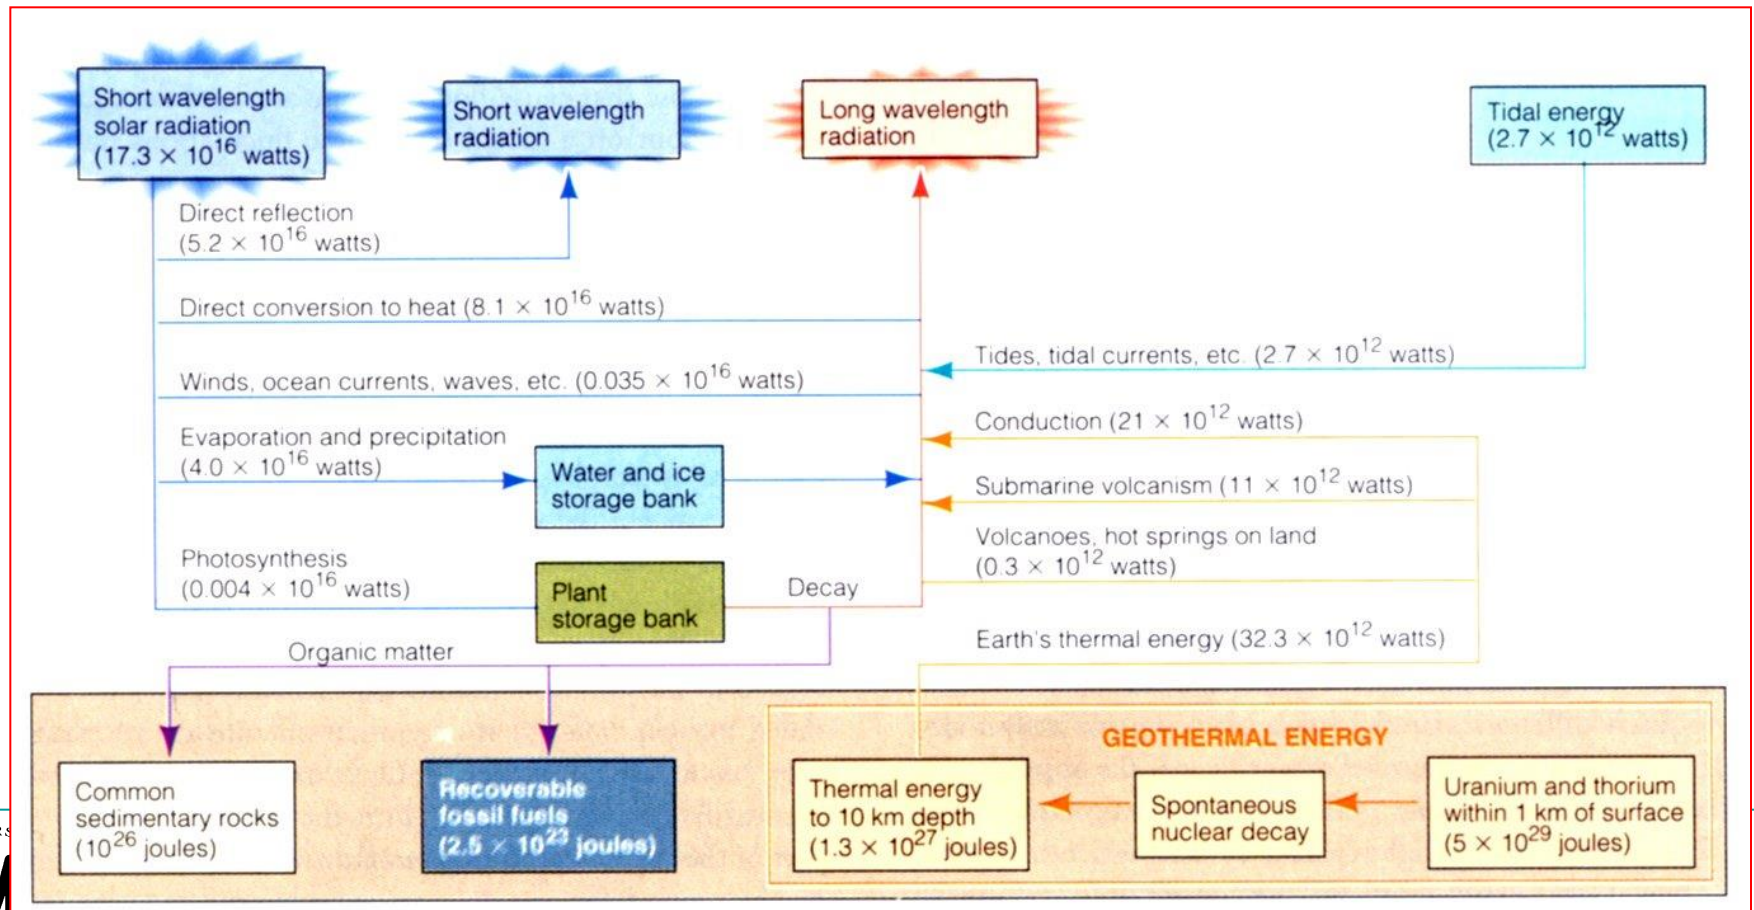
Short wavelength solar radiation ($17.3 \times 10^{16}$ watts)

Short wavelength radiation

Long wavelength radiation

Tidal energy ($2.7 \times 10^{12}$ watts)

Direct reflection ($5.2 \times 10^{16}$ watts)

Direct conversion to heat ($8.1 \times 10^{16}$ watts)

Tides, tidal currents, etc. ($2.7 \times 10^{12}$ watts)

Winds, ocean currents, waves, etc. ($0.035 \times 10^{16}$ watts)

Conduction ($21 \times 10^{12}$ watts)

Evaporation and precipitation ($4.0 \times 10^{16}$ watts)

Water and ice storage bank

Submarine volcanism ($11 \times 10^{12}$ watts)

Volcanoes, hot springs on land ($0.3 \times 10^{12}$ watts)

Photosynthesis ($0.004 \times 10^{16}$ watts)

Plant storage bank

Decay

Organic matter

Earth's thermal energy ($32.3 \times 10^{12}$ watts)

GEOTHERMAL ENERGY

Common sedimentary rocks ($10^{26}$ joules)

Recoverable fossil fuels ($2.5 \times 10^{23}$ joules)

Thermal energy to 10 km depth ($1.3 \times 10^{27}$ joules)

Spontaneous nuclear decay

Uranium and thorium within 1 km of surface ($5 \times 10^{29}$ joules)